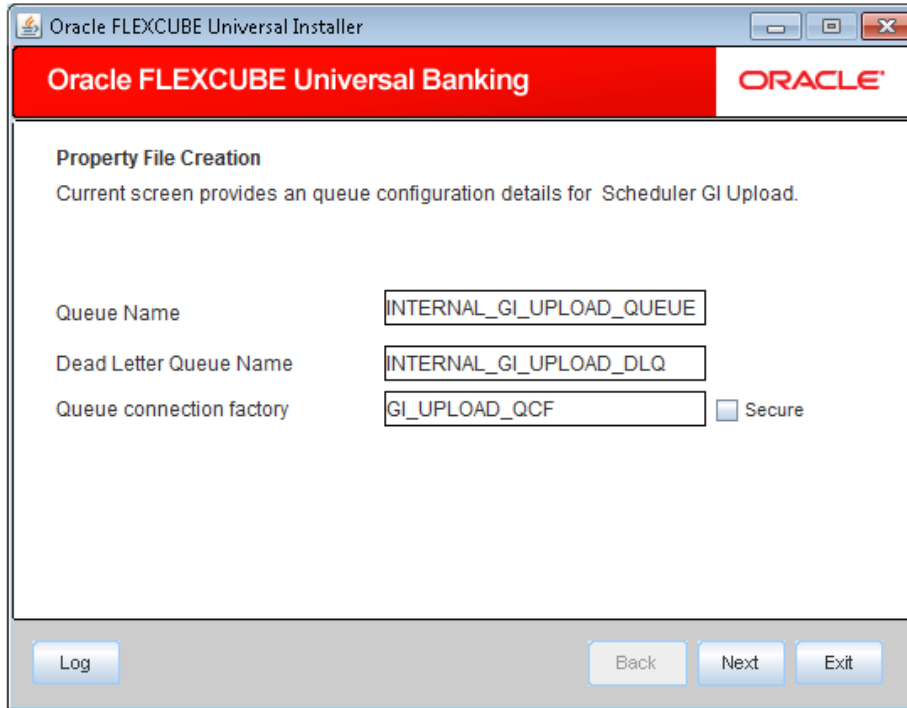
Oracle FLEXCUBE Universal Installer

Oracle FLEXCUBE Universal Banking

ORACLE

Property File Creation

Current screen provides an queue configuration details for Scheduler GI Upload.

Queue Name
INTERNAL_GI_UPLOAD_QUEUE

Dead Letter Queue Name
INTERNAL_GI_UPLOAD_DLQ

Queue connection factory
GI_UPLOAD_QCF
Secure

Log
Back
Next
Exit